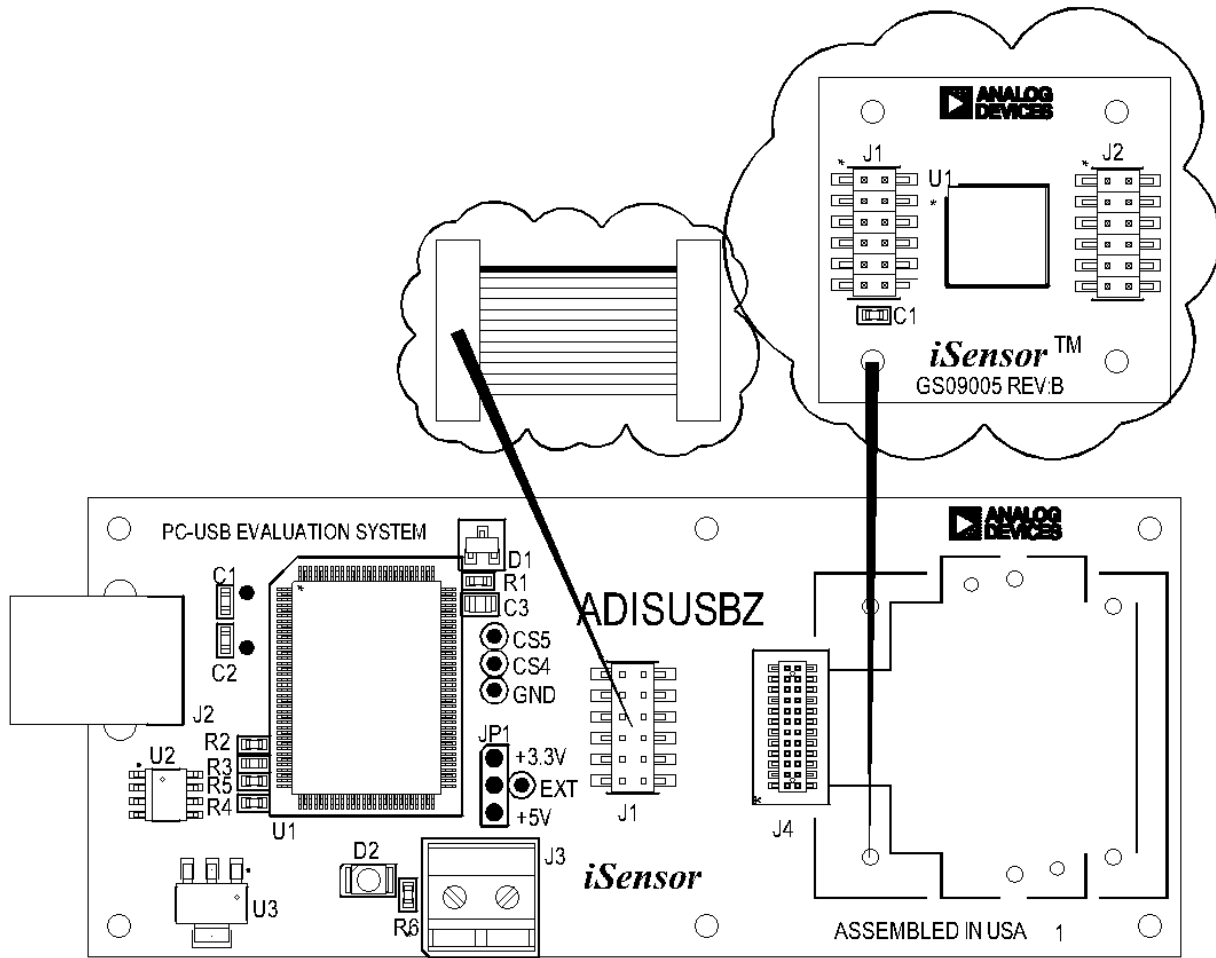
ANALOG DEVICES

J1

U1

J2

C1

iSensor ™

GS09005 REV:B

PC-USB EVALUATION SYSTEM

ANALOG DEVICES

D1

C1

R1

C3

ADISUSBZ

CS5

CS4

C2

GND

J2

R2

JP1

+3.3V

U2

R3

R5

EXT

R4

+5V

U1

J1

J4

D2

J3

iSensor

U3

R6

ASSEMBLED IN USA 1